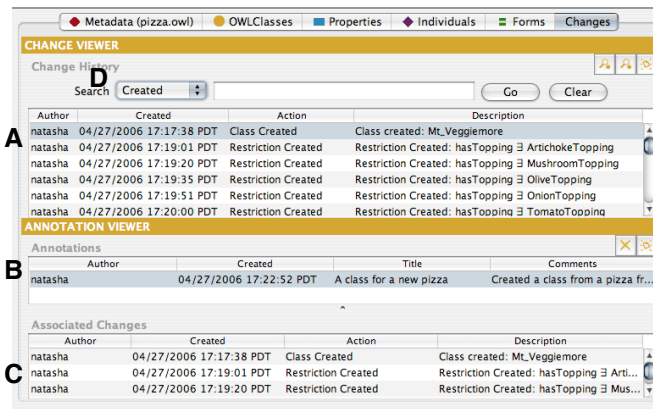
Metadata (pizza.owl) | OWLClasses | Properties | Individuals | Forms | Changes

CHANGE VIEWER

Change History

D

Search Created

Go Clear

A

| Author | Created | Action | Description |
|---|---|---|---|
| natasha | 04/27/2006 17:17:38 PDT | Class Created | Class created: Mt_Veggiemore |
| natasha | 04/27/2006 17:19:01 PDT | Restriction Created | Restriction Created: hasTopping $\exists$ ArtichokeTopping |
| natasha | 04/27/2006 17:19:20 PDT | Restriction Created | Restriction Created: hasTopping $\exists$ MushroomTopping |
| natasha | 04/27/2006 17:19:35 PDT | Restriction Created | Restriction Created: hasTopping $\exists$ OliveTopping |
| natasha | 04/27/2006 17:19:51 PDT | Restriction Created | Restriction Created: hasTopping $\exists$ OnionTopping |
| natasha | 04/27/2006 17:20:00 PDT | Restriction Created | Restriction Created: hasTopping $\exists$ TomatoTopping |

ANNOTATION VIEWER

Annotations

B

| Author | Created | Title | Comments |
|---|---|---|---|
| natasha | 04/27/2006 17:22:52 PDT | A class for a new pizza | Created a class from a pizza fr... |

Associated Changes

C

| Author | Created | Action | Description |
|---|---|---|---|
| natasha | 04/27/2006 17:17:38 PDT | Class Created | Class created: Mt_Veggiemore |
| natasha | 04/27/2006 17:19:01 PDT | Restriction Created | Restriction Created: hasTopping $\exists$ Arti... |
| natasha | 04/27/2006 17:19:20 PDT | Restriction Created | Restriction Created: hasTopping $\exists$ Mus... |